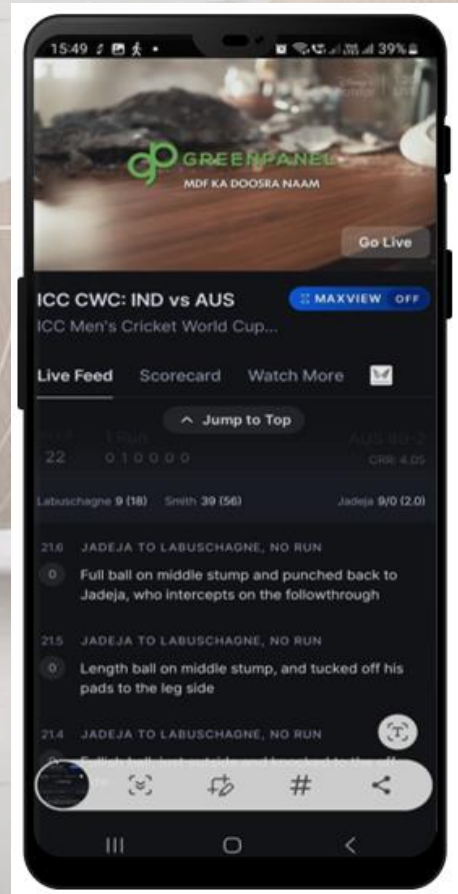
15:49 39%

GREENPANEL
MDF KA DOOSRA NAAM

Go Live

ICC CWC: IND vs AUS
MAXVIEW OFF
ICC Men's Cricket World Cup...

Live Feed Scorecard Watch More

Jump to Top

22 1 Run
0 1 0 0 0 0
AUS 90-2
CRR: 4.05

Labuschagne 9 (18) Smith 39 (56) Jadeja 9/0 (2.0)

21.6 JADEJA TO LABUSCHAGNE, NO RUN
0 Full ball on middle stump and punched back to Jadeja, who intercepts on the followthrough

21.5 JADEJA TO LABUSCHAGNE, NO RUN
0 Length ball on middle stump, and tucked off his pads to the leg side

21.4 JADEJA TO LABUSCHAGNE, NO RUN
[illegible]

#